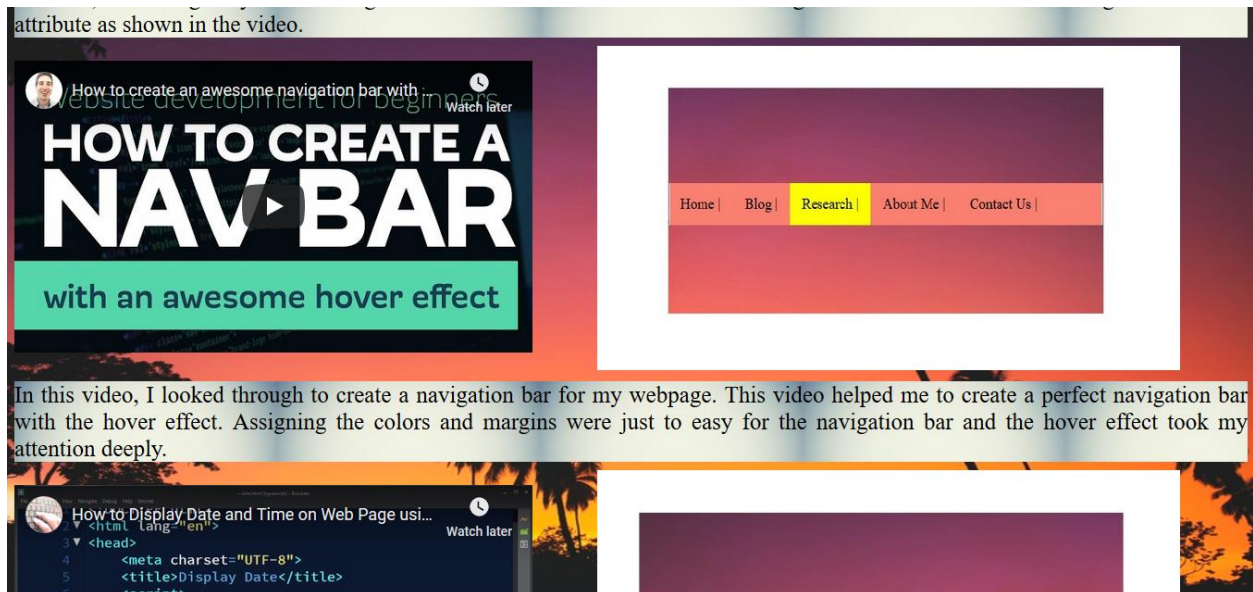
attribute as shown in the video.

How to create an awesome navigation bar with ...

Watch later

website development for beginners

HOW TO CREATE A NAV BAR

with an awesome hover effect

Home | Blog | Research | About Me | Contact Us |

In this video, I looked through to create a navigation bar for my webpage. This video helped me to create a perfect navigation bar with the hover effect. Assigning the colors and margins were just to easy for the navigation bar and the hover effect took my attention deeply.

How to Display Date and Time on Web Page usi...

Watch later

2 ▼ <html lang="en">
3 ▼ <head>
4 <meta charset="UTF-8">
5 <title>Display Date</title>